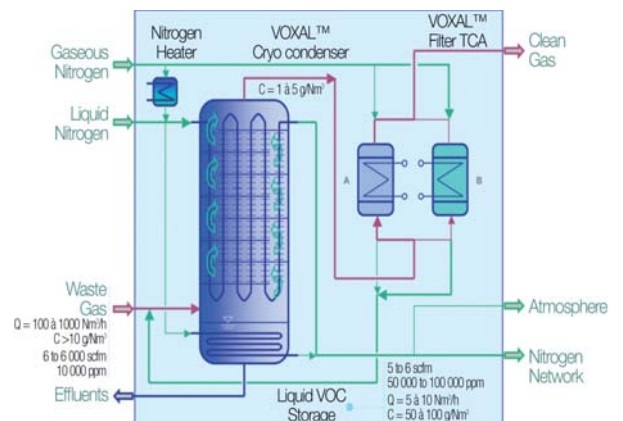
Nitrogen Heater

VOXAL™ Cryo condenser

VOXAL™ Filter TCA

Gaseous Nitrogen

Clean Gas

$C = 1 à 5 g/Nm^3$

Liquid Nitrogen

A

B

Waste Gas

$Q = 100 à 1000 Nm^3/h$
$C > 10 g/Nm^3$
6 to 6 000 scfm
10 000 ppm

Atmosphere

Nitrogen Network

Effluents

5 to 6 scfm
50 000 to 100 000 ppm
$Q = 5 à 10 Nm^3/h$
$C = 50 à 100 g/Nm^3$

Liquid VOC Storage